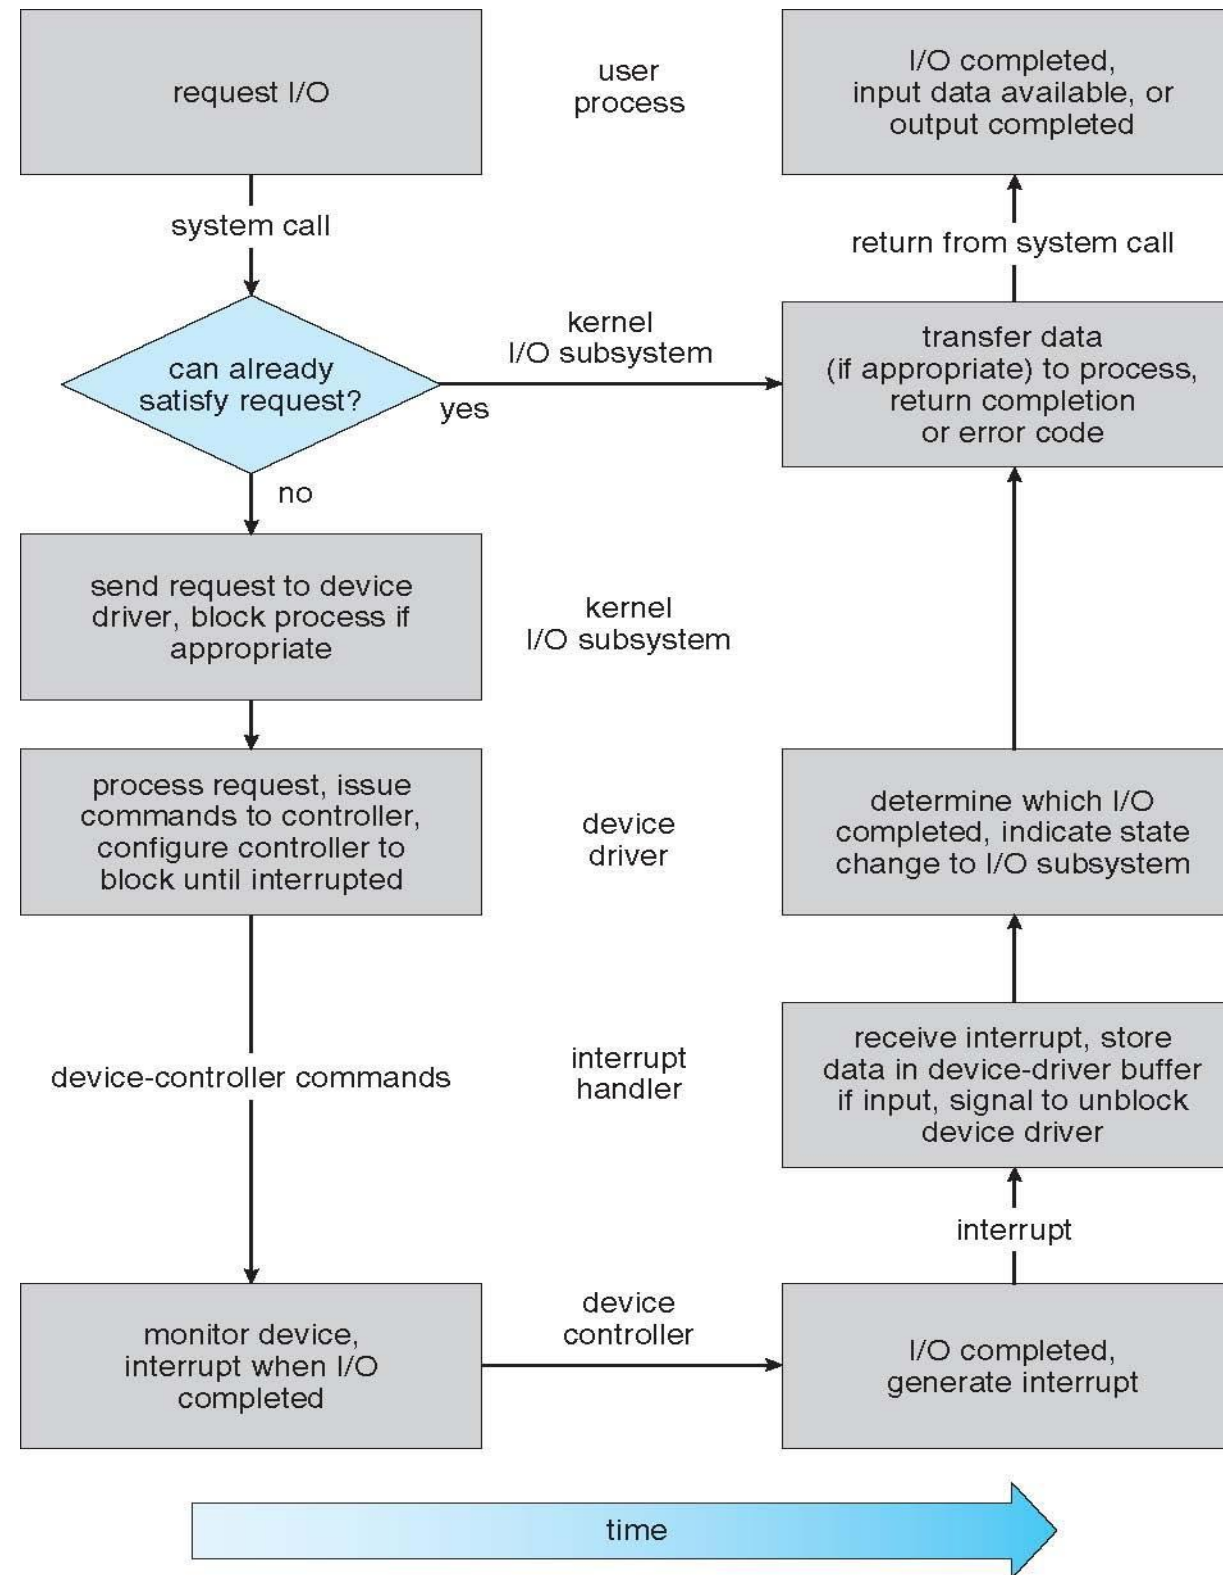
request I/O

user process

I/O completed, input data available, or output completed

system call

return from system call

can already satisfy request?

kernel I/O subsystem

yes

transfer data (if appropriate) to process, return completion or error code

no

send request to device driver, block process if appropriate

kernel I/O subsystem

process request, issue commands to controller, configure controller to block until interrupted

device driver

determine which I/O completed, indicate state change to I/O subsystem

device-controller commands

interrupt handler

receive interrupt, store data in device-driver buffer if input, signal to unblock device driver

interrupt

monitor device, interrupt when I/O completed

device controller

I/O completed, generate interrupt

time